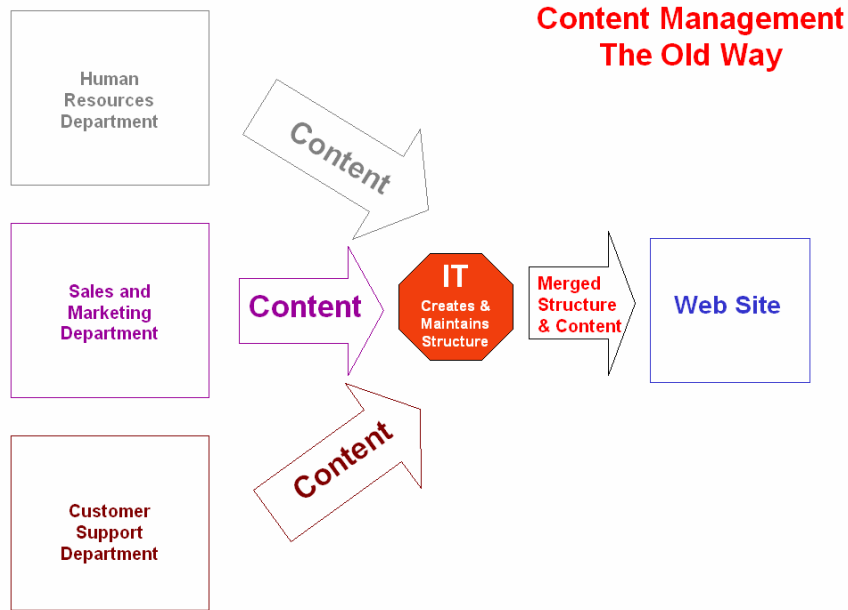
Content Management
The Old Way

Human Resources Department

Content

Sales and Marketing Department

Content

IT
Creates & Maintains Structure

Merged Structure & Content

Web Site

Content

Customer Support Department